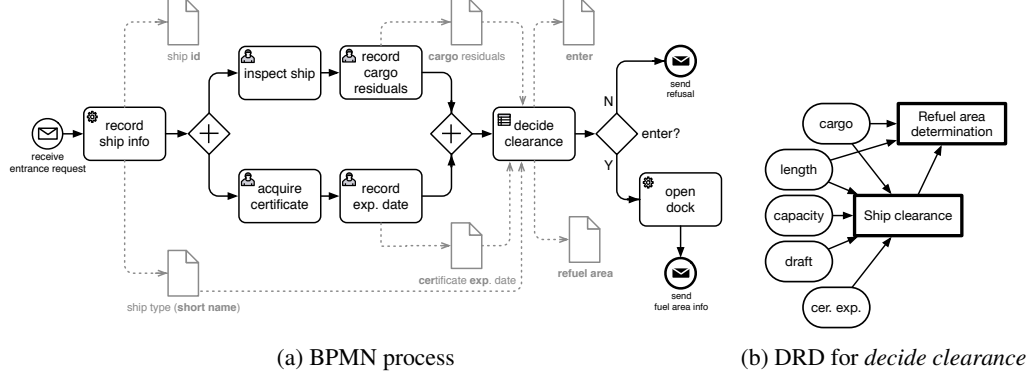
ship id

cargo residuals

enter

receive entrance request

record ship info

inspect ship

record cargo residuals

decide clearance

N

enter?

Y

send refusal

open dock

send fuel area info

acquire certificate

record exp. date

refuel area

certificate exp. date

ship type (short name)

cargo

length

capacity

draft

cer. exp.

Refuel area determination

Ship clearance

(a) BPMN process

(b) DRD for *decide clearance*